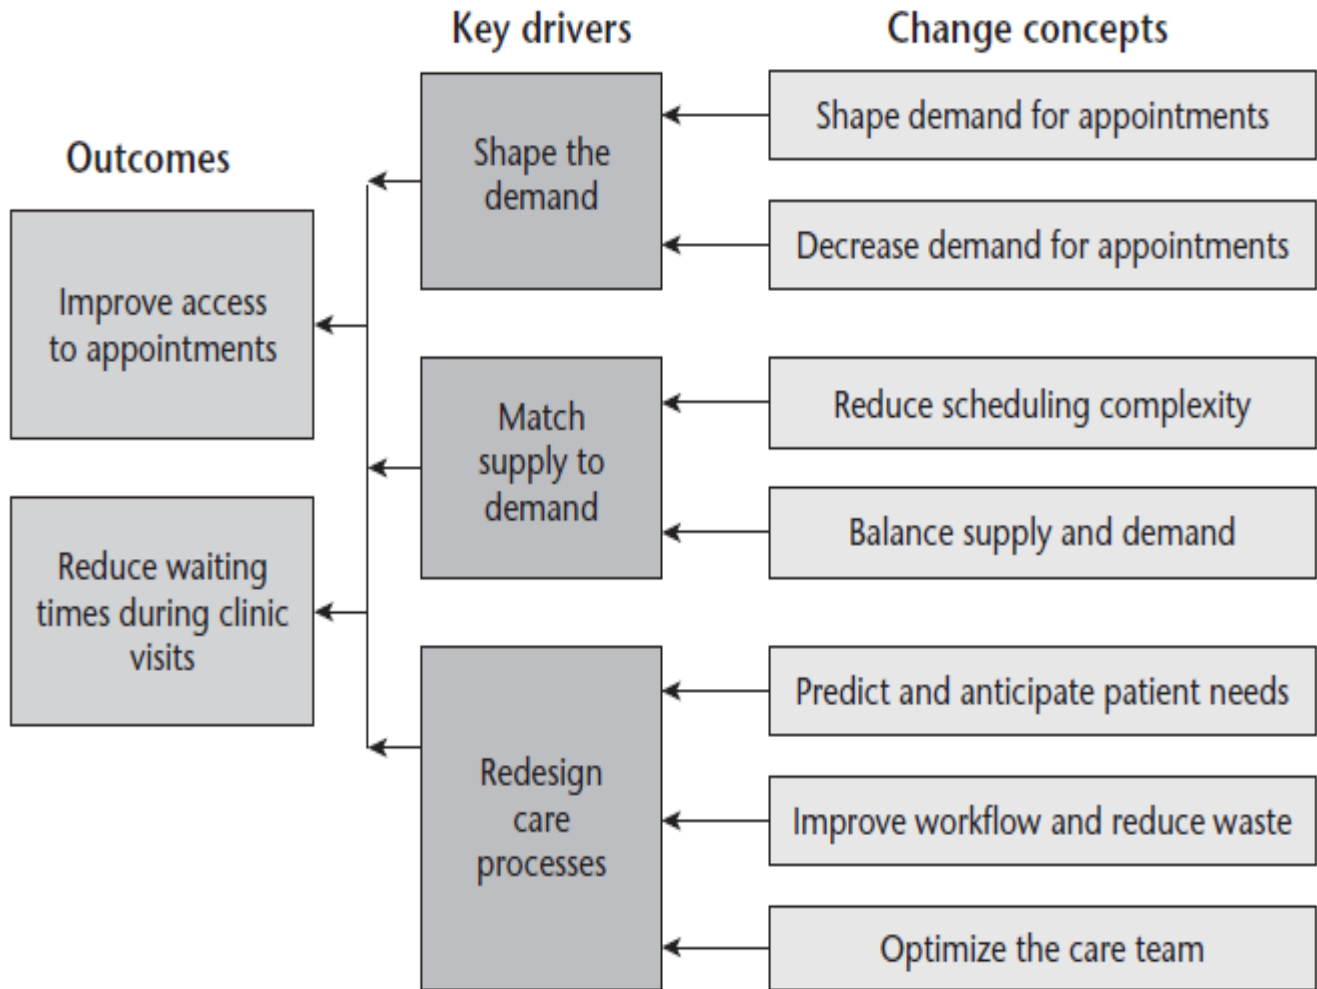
Outcomes

Improve access to appointments

Reduce waiting times during clinic visits

Key drivers

Shape the demand

Match supply to demand

Redesign care processes

Change concepts

Shape demand for appointments

Decrease demand for appointments

Reduce scheduling complexity

Balance supply and demand

Predict and anticipate patient needs

Improve workflow and reduce waste

Optimize the care team